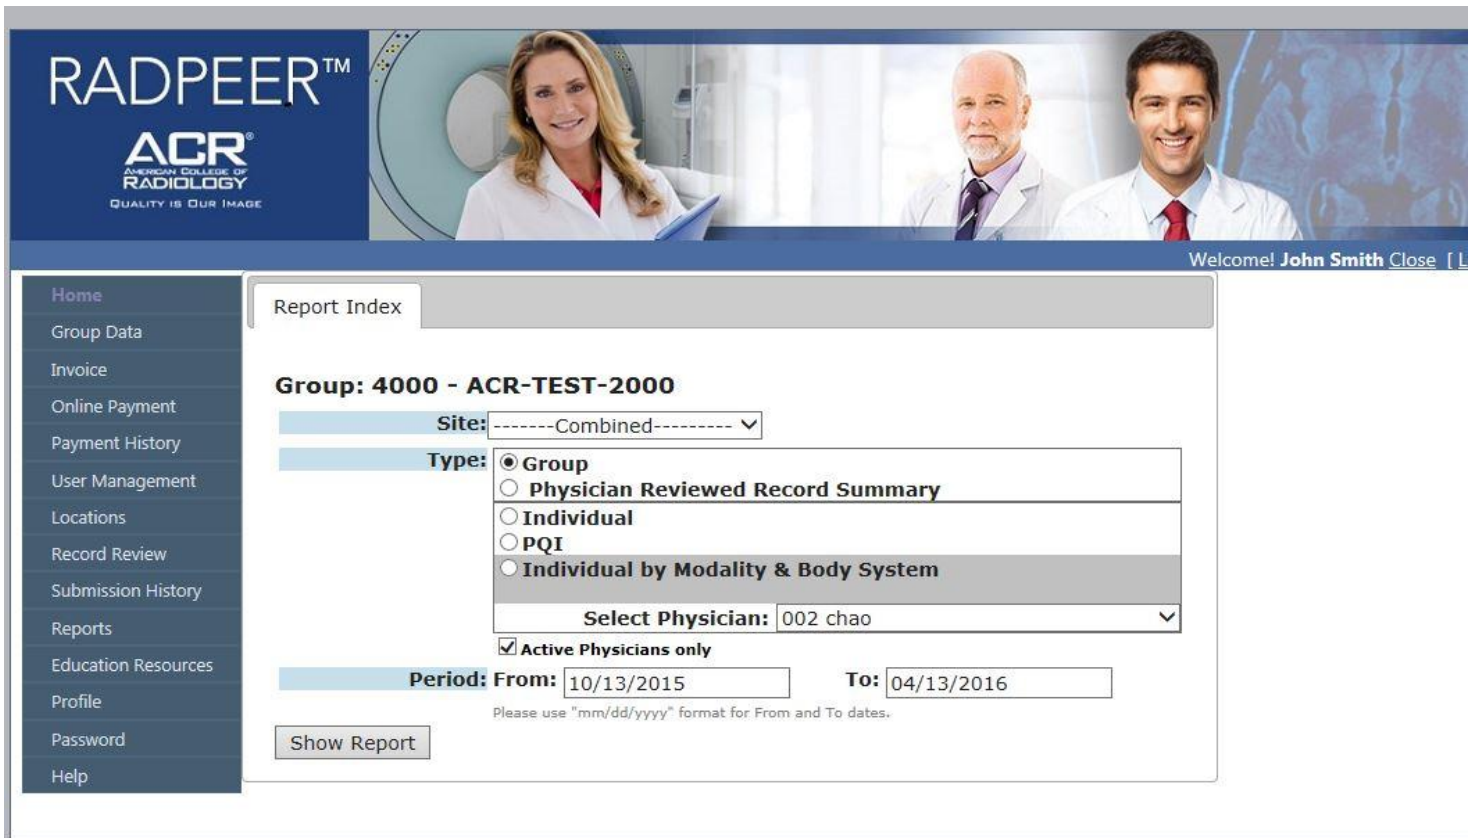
RADPEER™

ACR
AMERICAN COLLEGE OF RADIOLOGY
QUALITY IS OUR IMAGE

Welcome! John Smith Close [ L

Home
Group Data
Invoice
Online Payment
Payment History
User Management
Locations
Record Review
Submission History
Reports
Education Resources
Profile
Password
Help

Report Index

Group: 4000 - ACR-TEST-2000

Site: -------Combined---------

Type: Group
Physician Reviewed Record Summary
Individual
PQI
Individual by Modality & Body System

Select Physician: 002 chao

Active Physicians only

Period: From: 10/13/2015 To: 04/13/2016

Please use "mm/dd/yyyy" format for From and To dates.

Show Report